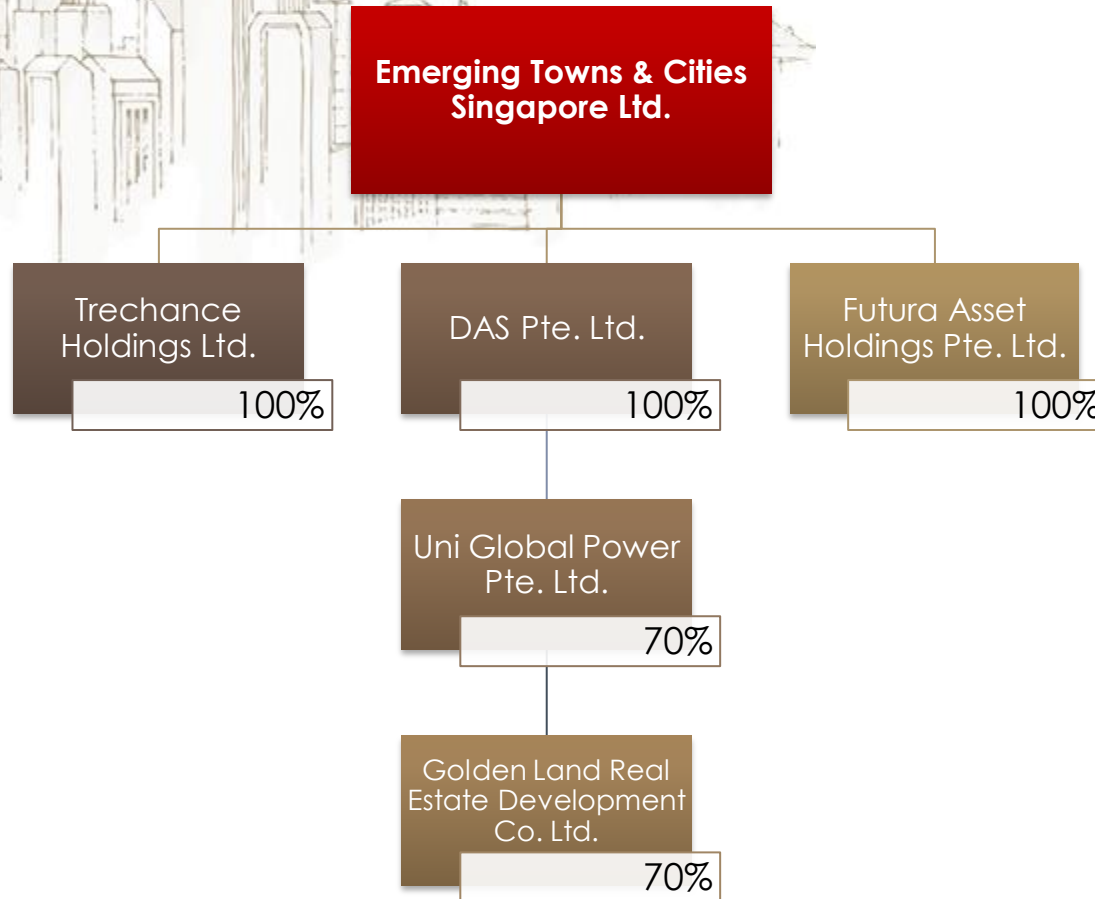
Emerging Towns & Cities Singapore Ltd.

Trechance Holdings Ltd.
100%

DAS Pte. Ltd.
100%

Futura Asset Holdings Pte. Ltd.
100%

Uni Global Power Pte. Ltd.
70%

Golden Land Real Estate Development Co. Ltd.
70%